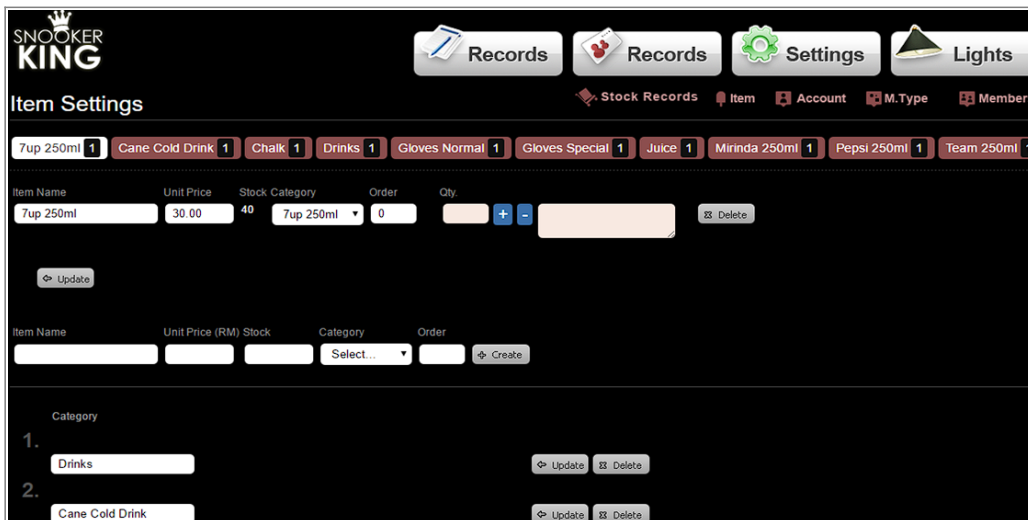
SNOOKER KING

Records Records Settings Lights

Item Settings

Stock Records Item Account M.Type Member

7up 250ml 1 Cane Cold Drink 1 Chalk 1 Drinks 1 Gloves Normal 1 Gloves Special 1 Juice 1 Mirinda 250ml 1 Pepsi 250ml 1 Team 250ml 1

Item Name: 7up 250ml
Unit Price: 30.00
Stock: 40
Category: 7up 250ml
Order: 0
Qty.
+ -
Delete

Update

Item Name
Unit Price (RM)
Stock
Category: Select...
Order
Create

Category

1.
Drinks
Update Delete

2.
Cane Cold Drink
Update Delete